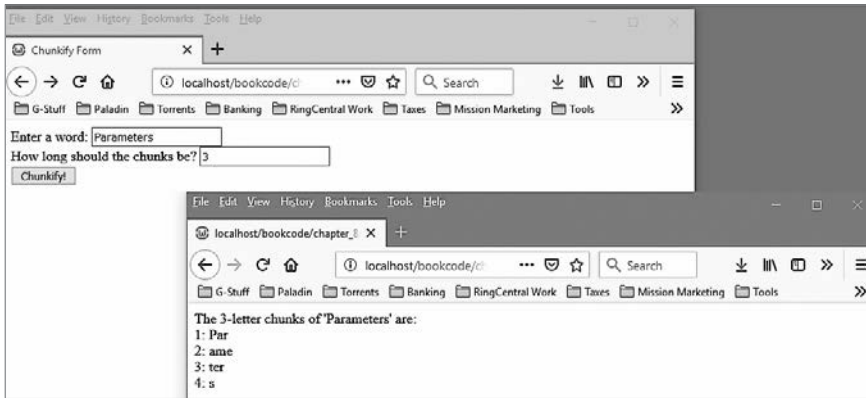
File Edit View History Bookmarks Tools Help

Chunkify Form ×

localhost/bookcode/c

Search

G-Stuff Paladin Torrents Banking RingCentral Work Taxes Mission Marketing Tools

Enter a word: Parameters
How long should the chunks be? 3
Chunkify!

File Edit View History Bookmarks Tools Help

localhost/bookcode/chapter_8 ×

localhost/bookcode/c

Search

G-Stuff Paladin Torrents Banking RingCentral Work Taxes Mission Marketing Tools

The 3-letter chunks of 'Parameters' are:
1: Par
2: ame
3: ter
4: s